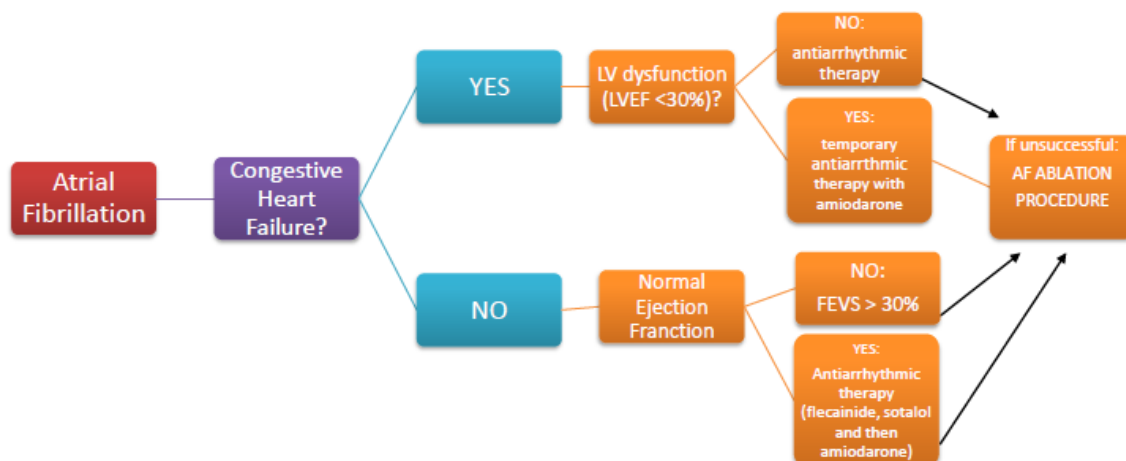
Atrial Fibrillation

Congestive Heart Failure?

YES

LV dysfunction (LVEF <30%)?

NO: antiarrhythmic therapy

YES: temporary antiarrthmic therapy with amiodarone

If unsuccessful: AF ABLATION PROCEDURE

NO

Normal Ejection Franction

NO: FEVS > 30%

YES: Antiarrhythmic therapy (flecainide, sotalol and then amiodarone)